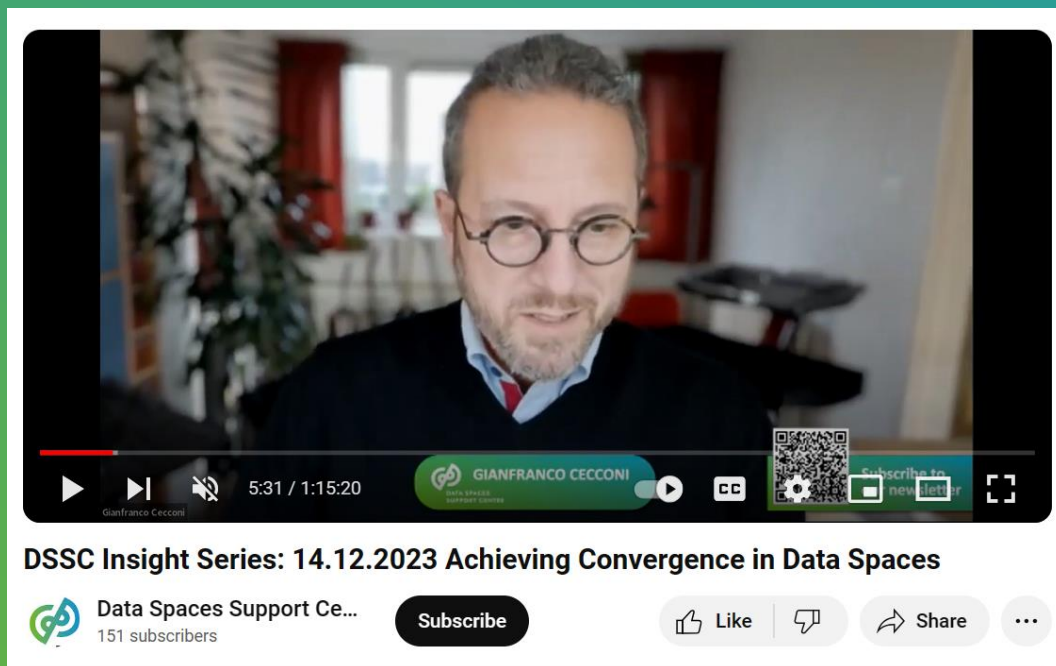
GIANFRANCO CECCONI
DATA SPACES SUPPORT CENTRE

Subscribe to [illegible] newsletter

Gianfranco Cecconi

5:31 / 1:15:20

CC

DSSC Insight Series: 14.12.2023 Achieving Convergence in Data Spaces

Data Spaces Support Ce...
151 subscribers

Subscribe

Like

Share

...